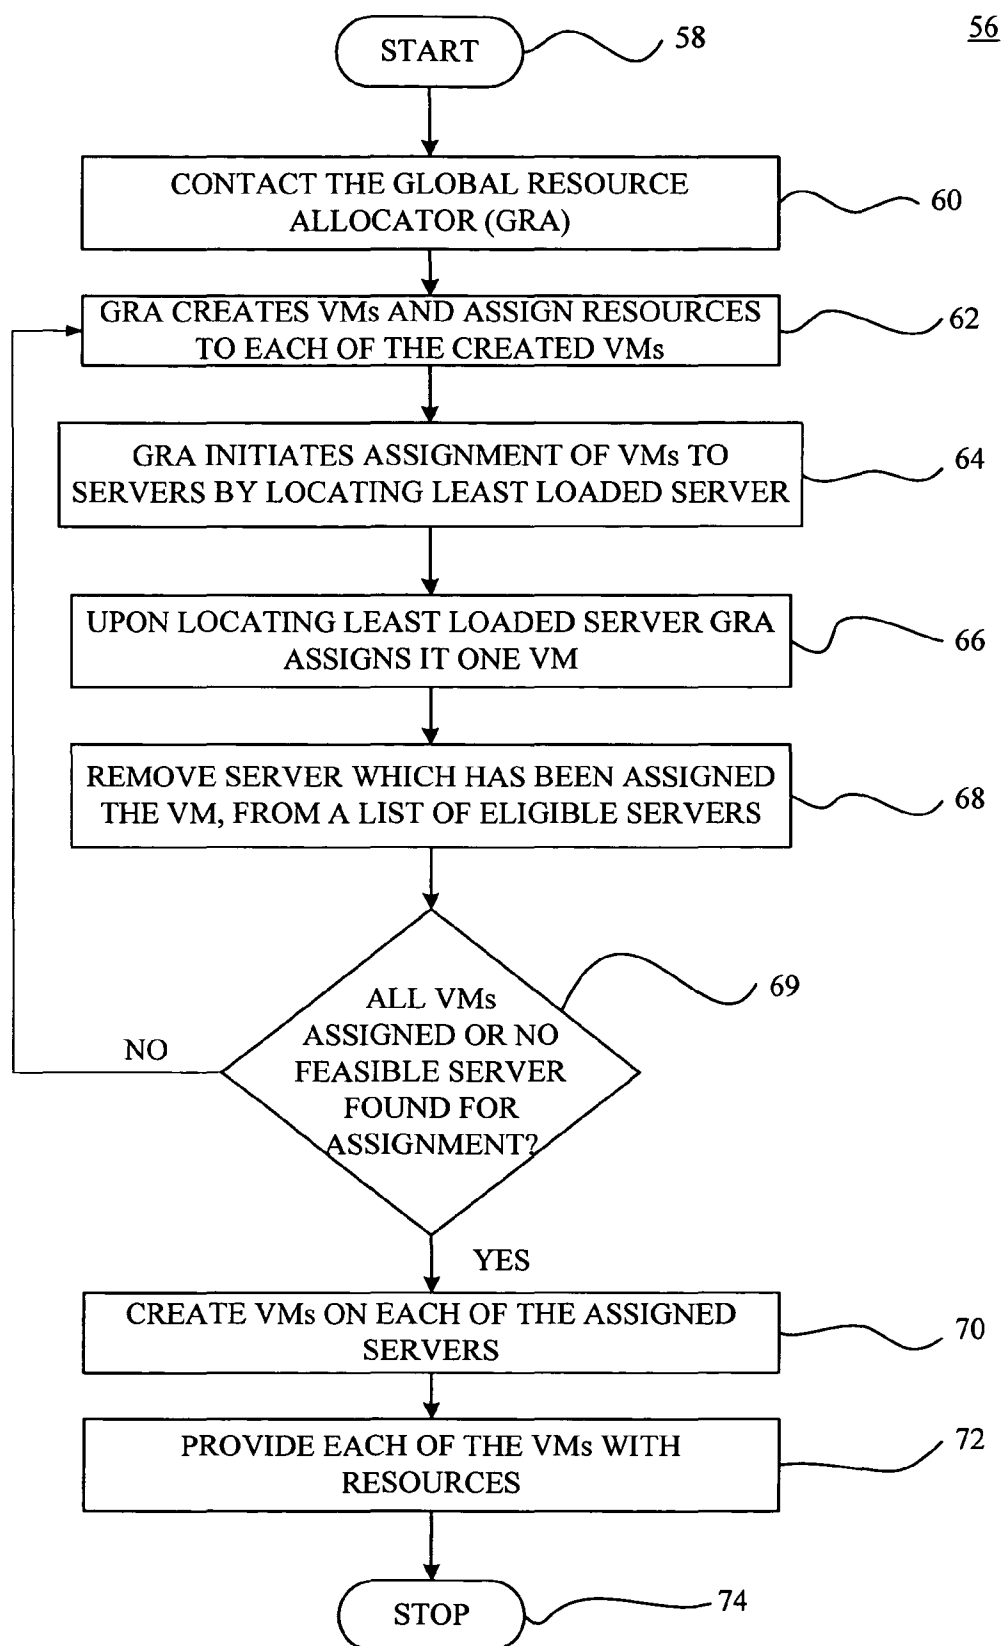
56

START

58

CONTACT THE GLOBAL RESOURCE ALLOCATOR (GRA)

60

GRA CREATES VMs AND ASSIGN RESOURCES TO EACH OF THE CREATED VMs

62

GRA INITIATES ASSIGNMENT OF VMs TO SERVERS BY LOCATING LEAST LOADED SERVER

64

UPON LOCATING LEAST LOADED SERVER GRA ASSIGNS IT ONE VM

66

REMOVE SERVER WHICH HAS BEEN ASSIGNED THE VM, FROM A LIST OF ELIGIBLE SERVERS

68

ALL VMs ASSIGNED OR NO FEASIBLE SERVER FOUND FOR ASSIGNMENT?

69

NO

YES

CREATE VMs ON EACH OF THE ASSIGNED SERVERS

70

PROVIDE EACH OF THE VMs WITH RESOURCES

72

STOP

74